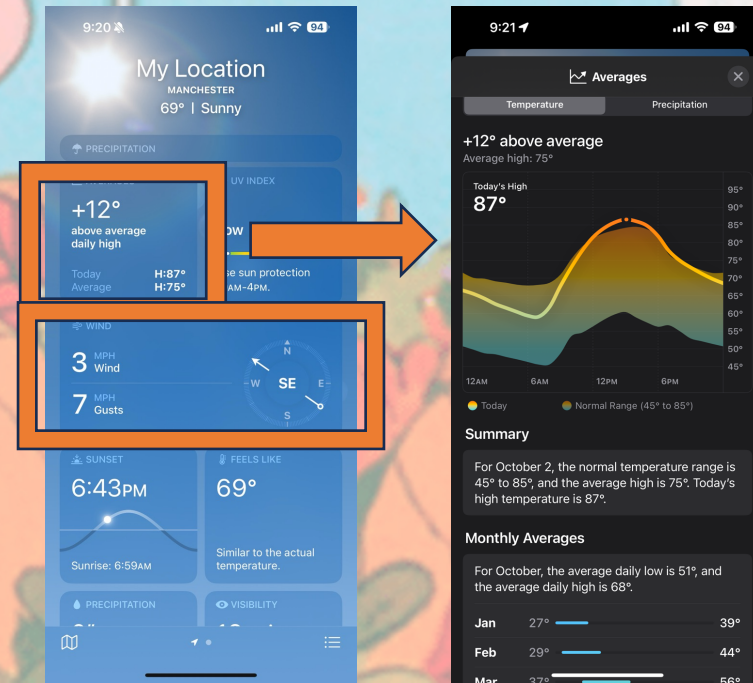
9:20 94

My Location
MANCHESTER
69° | Sunny

PRECIPITATION

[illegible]
+12°
above average daily high
Today H:87°
Average H:75°

UV INDEX
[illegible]OW
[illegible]se sun protection
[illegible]AM-4PM.

WIND
3 MPH Wind
7 MPH Gusts
N
W SE E
S

SUNSET
6:43PM
Sunrise: 6:59AM

FEELS LIKE
69°
Similar to the actual temperature.

PRECIPITATION
VISIBILITY

9:21 94

Averages

Temperature | Precipitation

+12° above average
Average high: 75°

Today's High
87°

95°
90°
85°
80°
75°
70°
65°
60°
55°
50°
45°

12AM 6AM 12PM 6PM

Today   Normal Range (45° to 85°)

Summary

For October 2, the normal temperature range is 45° to 85°, and the average high is 75°. Today's high temperature is 87°.

Monthly Averages

For October, the average daily low is 51°, and the average daily high is 68°.

| | | |
|---|---|---|
| Jan | 27° | 39° |
| Feb | 29° | 44° |
| Mar | 37° | 56° |